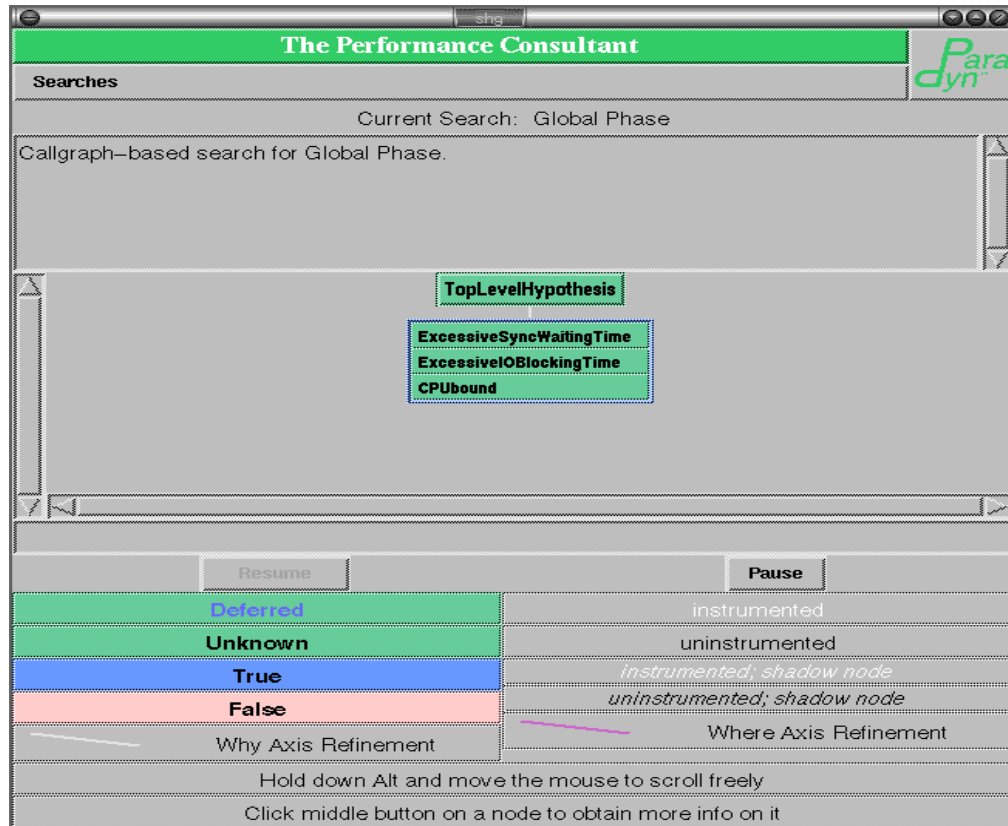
shg

The Performance Consultant

Searches

Paradyn

Current Search: Global Phase

Callgraph–based search for Global Phase.

TopLevelHypothesis

ExcessiveSyncWaitingTime

ExcessiveIOBlockingTime

CPUbound

Resume

Pause

| Deferred | instrumented |
|---|---|
| Unknown | uninstrumented |
| True | instrumented; shadow node |
| False | uninstrumented; shadow node |
| Why Axis Refinement | Where Axis Refinement |

Hold down Alt and move the mouse to scroll freely

Click middle button on a node to obtain more info on it